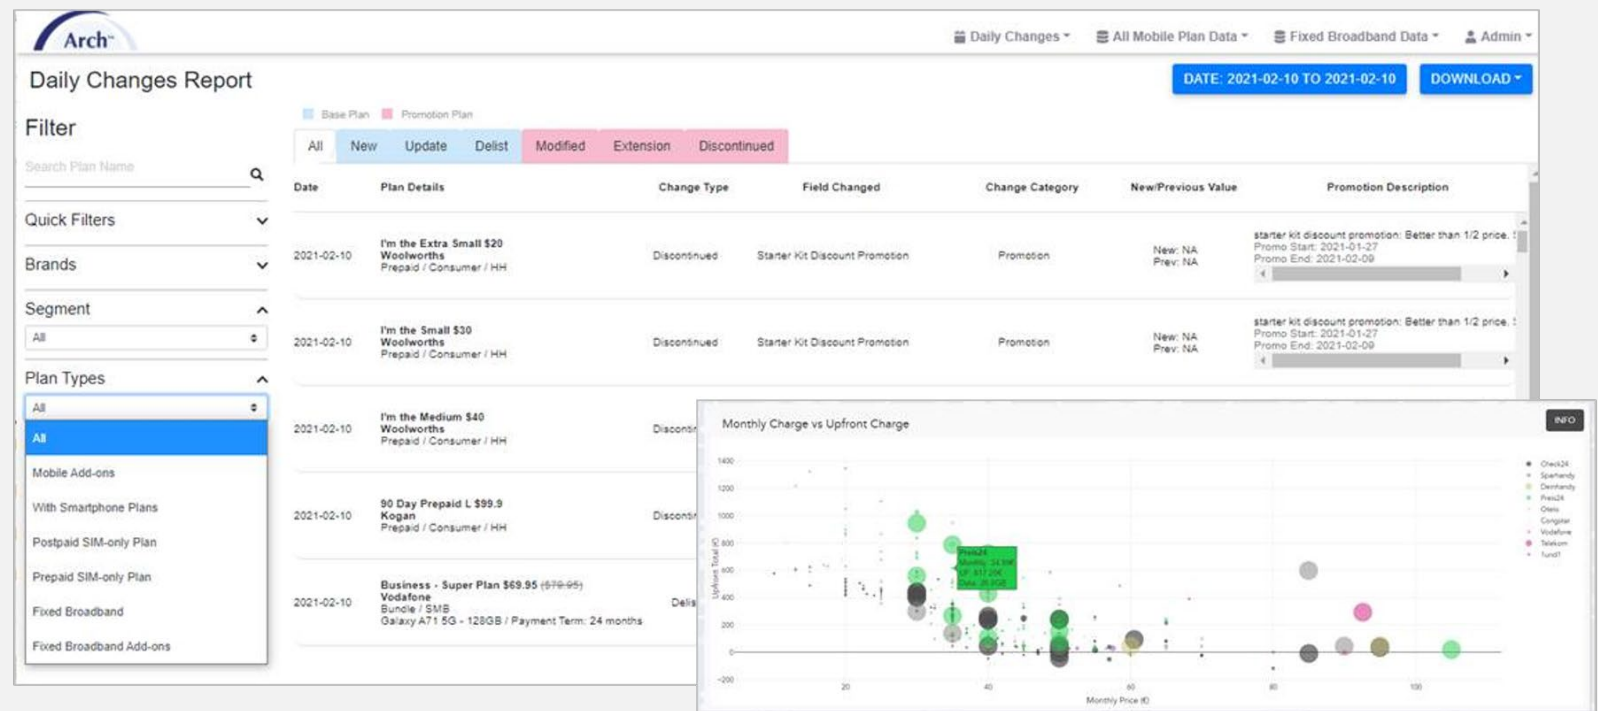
Arch

Daily Changes · All Mobile Plan Data · Fixed Broadband Data · Admin ·

Daily Changes Report

DATE: 2021-02-10 TO 2021-02-10 DOWNLOAD

Filter

Search Plan Name

Quick Filters

Brands

Segment

All

Plan Types

All

All
Mobile Add-ons
With Smartphone Plans
Postpaid SIM-only Plan
Prepaid SIM-only Plan
Fixed Broadband
Fixed Broadband Add-ons

Base Plan Promotion Plan

All New Update Delist Modified Extension Discontinued

| Date | Plan Details | Change Type | Field Changed | Change Category | New/Previous Value | Promotion Description |
|---|---|---|---|---|---|---|
| 2021-02-10 | I'm the Extra Small $20 Woolworths Prepaid / Consumer / HH | Discontinued | Starter Kit Discount Promotion | Promotion | New: NA Prev: NA | starter kit discount promotion: Better than 1/2 price. Promo Start: 2021-01-27 Promo End: 2021-02-09 |
| 2021-02-10 | I'm the Small $30 Woolworths Prepaid / Consumer / HH | Discontinued | Starter Kit Discount Promotion | Promotion | New: NA Prev: NA | starter kit discount promotion: Better than 1/2 price. Promo Start: 2021-01-27 Promo End: 2021-02-09 |
| 2021-02-10 | I'm the Medium $40 Woolworths Prepaid / Consumer / HH | Disconti | | | | |
| 2021-02-10 | 90 Day Prepaid L $99.9 Kogan Prepaid / Consumer / HH | Disconti | | | | |
| 2021-02-10 | Business - Super Plan $69.95 ~~($79.95)~~ Vodafone Bundle / SMB Galaxy A71 5G - 128GB / Payment Term: 24 months | Delis | | | | |

Monthly Charge vs Upfront Charge

INFO

1400
1200
1000
800
600
400
200
0
-200

Upfront Total (€)

20 40 60 80 100

Monthly Price (€)

Check24
Sparhandy
Deinhandy
Preis24
Otelo
Congstar
Vodafone
Telekom
fund1

Preis24
Monthly: 34.99€
UF: 617.20€
Data: 20.0GB